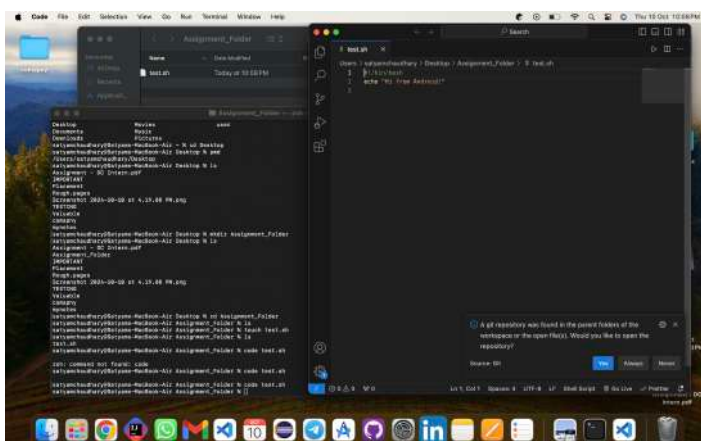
Code File Edit Selection View Go Run Terminal Window Help

Thu 10 Oct 10:56 PM

Assignment_Folder

Name
Date Modified
test.sh
Today at 10:58 PM

Favourites
AirDrop
Recents
Applicati...

Assignment_Folder — zsh

Desktop Movies yasm
Documents Music
Downloads Pictures
satyamchaudhary@Satyams-MacBook-Air ~ % cd Desktop
satyamchaudhary@Satyams-MacBook-Air Desktop % pwd
/Users/satyamchaudhary/Desktop
satyamchaudhary@Satyams-MacBook-Air Desktop % ls
Assignment - DC Intern.pdf
IMPORTANT
Placement
Pmegh.pages
Screenshot 2024-10-10 at 4.19.08 PM.png
TESTING
Valuable
company
mpaches
satyamchaudhary@Satyams-MacBook-Air Desktop % mkdir Assignment_Folder
satyamchaudhary@Satyams-MacBook-Air Desktop % ls
Assignment - DC Intern.pdf
Assignment_Folder
IMPORTANT
Placement
Pmegh.pages
Screenshot 2024-10-10 at 4.19.08 PM.png
TESTING
Valuable
company
mpaches
satyamchaudhary@Satyams-MacBook-Air Desktop % cd Assignment_Folder
satyamchaudhary@Satyams-MacBook-Air Assignment_Folder % ls
satyamchaudhary@Satyams-MacBook-Air Assignment_Folder % touch test.sh
satyamchaudhary@Satyams-MacBook-Air Assignment_Folder % ls
test.sh
satyamchaudhary@Satyams-MacBook-Air Assignment_Folder % code test.sh

zsh: command not found: code
satyamchaudhary@Satyams-MacBook-Air Assignment_Folder % code test.sh
satyamchaudhary@Satyams-MacBook-Air Assignment_Folder % code test.sh
satyamchaudhary@Satyams-MacBook-Air Assignment_Folder %

Search

test.sh ×

Users > satyamchaudhary > Desktop > Assignment_Folder > $ test.sh
1 #!/bin/bash
2 echo "Hi from Android!"

A git repository was found in the parent folders of the workspace or the open file(s). Would you like to open the repository?
Source: Git
Yes Always Never

Ln 1, Col 1 Spaces: 4 UTF-8 LF Shell Script Go Live Prettier

Intern.pdf